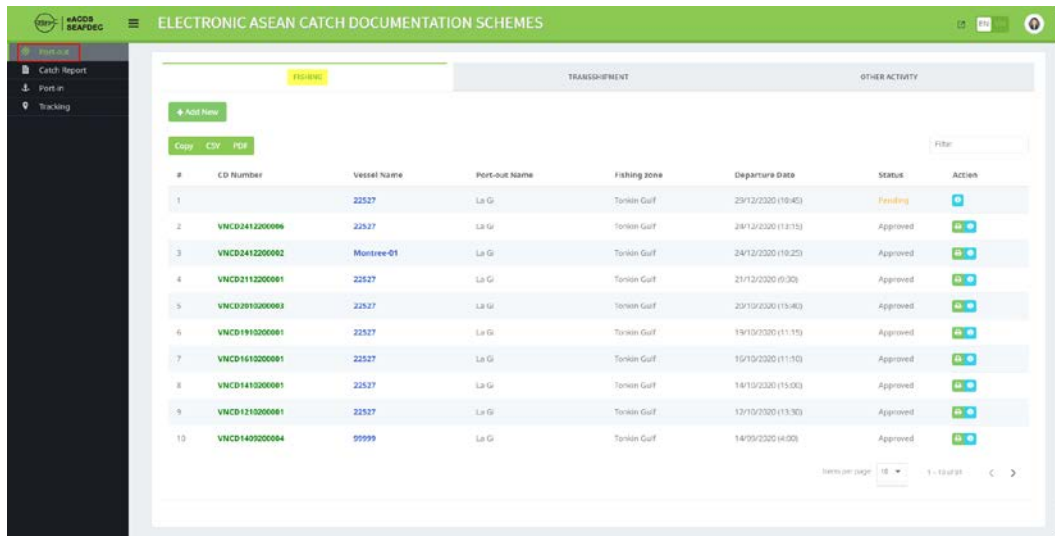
eACDS SEAFDEC

ELECTRONIC ASEAN CATCH DOCUMENTATION SCHEMES

EN

Port-out
Catch Report
Port-in
Tracking

FISHING | TRANSSHIPMENT | OTHER ACTIVITY

+ Add New

Copy CSV PDF

Filter

| # | CD Number | Vessel Name | Port-out Name | Fishing zone | Departure Date | Status | Action |
|---|---|---|---|---|---|---|---|
| 1 | | 22527 | La Gi | Tonkin Gulf | 29/12/2020 (10:45) | Pending | |
| 2 | VNCD2412200006 | 22527 | La Gi | Tonkin Gulf | 24/12/2020 (13:15) | Approved | |
| 3 | VNCD2412200002 | Montree-01 | La Gi | Tonkin Gulf | 24/12/2020 (10:25) | Approved | |
| 4 | VNCD2112200001 | 22527 | La Gi | Tonkin Gulf | 21/12/2020 (9:30) | Approved | |
| 5 | VNCD2010200003 | 22527 | La Gi | Tonkin Gulf | 20/10/2020 (15:40) | Approved | |
| 6 | VNCD1910200001 | 22527 | La Gi | Tonkin Gulf | 19/10/2020 (11:15) | Approved | |
| 7 | VNCD1610200001 | 22527 | La Gi | Tonkin Gulf | 16/10/2020 (11:10) | Approved | |
| 8 | VNCD1410200001 | 22527 | La Gi | Tonkin Gulf | 14/10/2020 (15:00) | Approved | |
| 9 | VNCD1210200001 | 22527 | La Gi | Tonkin Gulf | 12/10/2020 (13:30) | Approved | |
| 10 | VNCD1409200004 | 99999 | La Gi | Tonkin Gulf | 14/09/2020 (4:00) | Approved | |

Items per page: 10 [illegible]